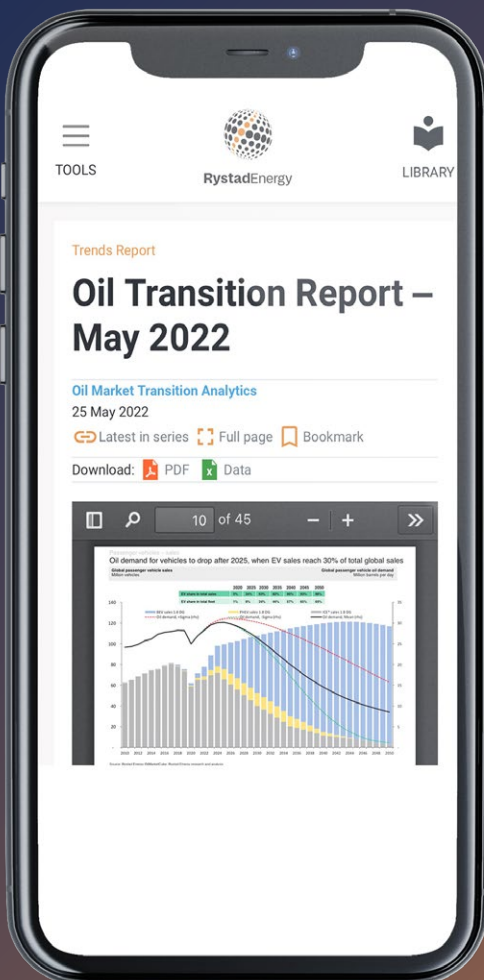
TOOLS

RystadEnergy

LIBRARY

Trends Report

Oil Transition Report – May 2022

Oil Market Transition Analytics

25 May 2022

Latest in series Full page Bookmark

Download: PDF Data

10 of 45

Passenger vehicles – sales

Oil demand for vehicles to drop after 2025, when EV sales reach 30% of total global sales

Global passenger vehicle sales
Million vehicles

Global passenger vehicle oil demand
Million barrels per day

| 2020 | 2025 | 2030 | 2035 | 2040 | 2045 | 2050 |
|---|---|---|---|---|---|---|
| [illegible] | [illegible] | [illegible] | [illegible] | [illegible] | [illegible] | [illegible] |
| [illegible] | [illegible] | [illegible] | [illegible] | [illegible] | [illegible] | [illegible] |

140
120
100
80
60
40
20
0

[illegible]